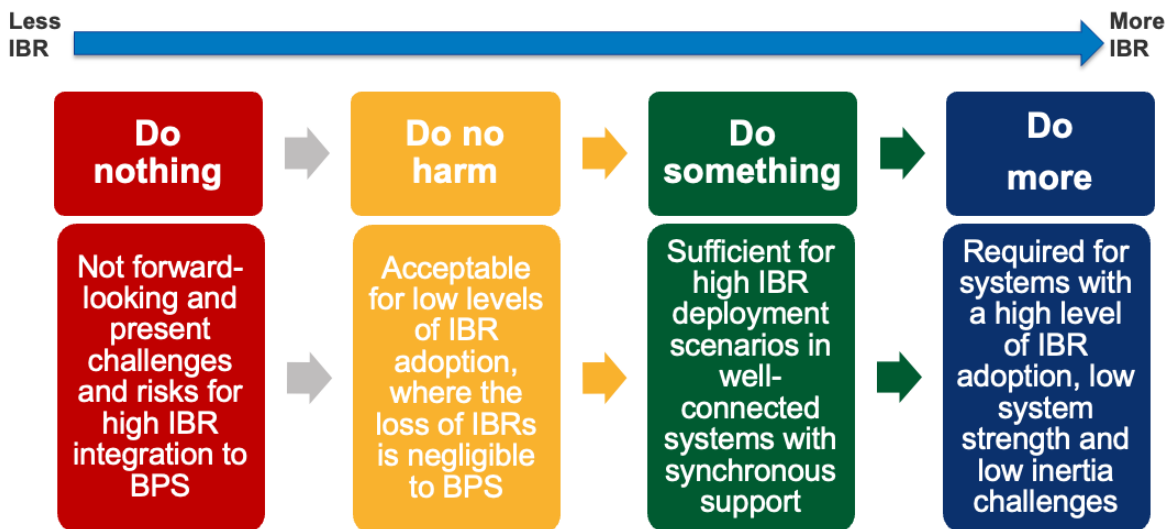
Less IBR

More IBR

Do nothing

Do no harm

Do something

Do more

Not forward-looking and present challenges and risks for high IBR integration to BPS

Acceptable for low levels of IBR adoption, where the loss of IBRs is negligible to BPS

Sufficient for high IBR deployment scenarios in well-connected systems with synchronous support

Required for systems with a high level of IBR adoption, low system strength and low inertia challenges